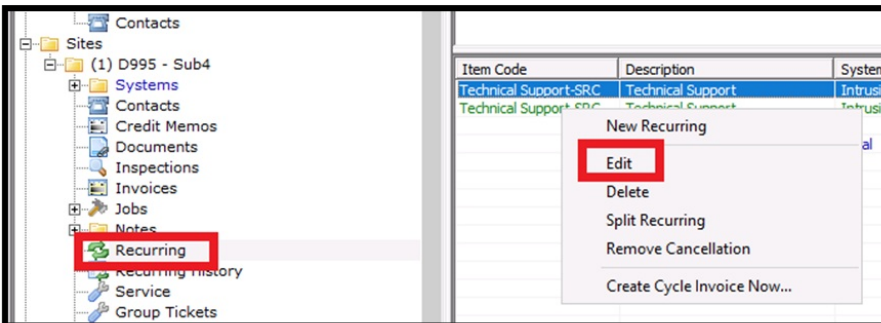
Contacts
Sites
(1) D995 - Sub4
Systems
Contacts
Credit Memos
Documents
Inspections
Invoices
Jobs
Notes
Recurring
Recurring History
Service
Group Tickets

| Item Code | Description | System |
|---|---|---|
| Technical Support-SRC | Technical Support | Intrusi |
| Technical Support-SRC | Technical Support | Intrusi |

al

New Recurring
Edit
Delete
Split Recurring
Remove Cancellation
Create Cycle Invoice Now...